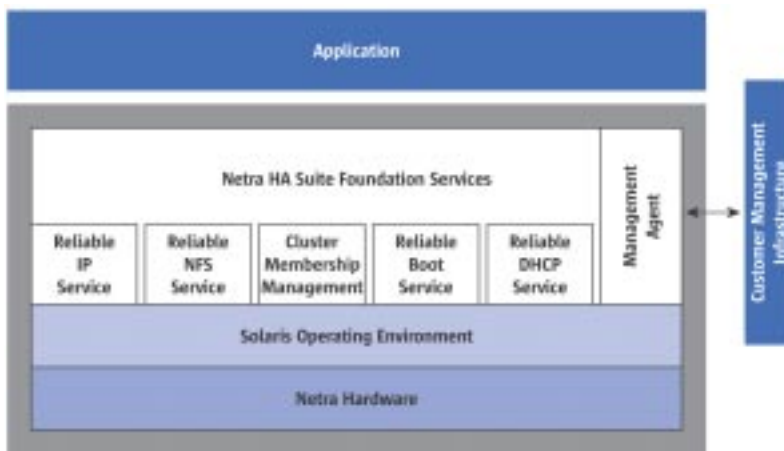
Application

Netra HA Suite Foundation Services

Reliable IP Service

Reliable NFS Service

Cluster Membership Management

Reliable Boot Service

Reliable DHCP Service

Management Agent

Solaris Operating Environment

Netra Hardware

Customer Management Infrastructure